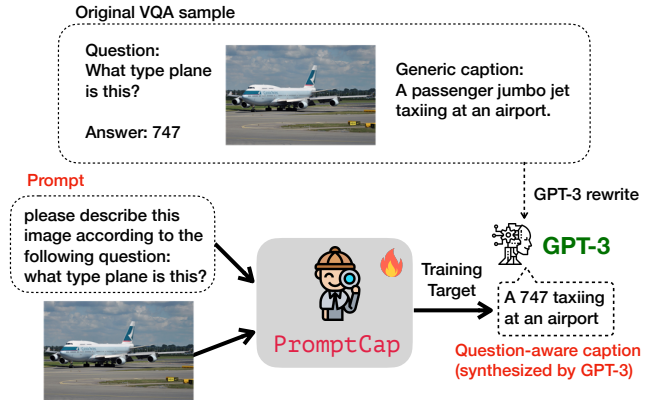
Original VQA sample

Question:
What type plane is this?

Answer: 747

Generic caption:
A passenger jumbo jet taxiing at an airport.

GPT-3 rewrite

Prompt

please describe this image according to the following question: what type plane is this?

PromptCap

Training Target

GPT-3

A 747 taxiing at an airport

Question-aware caption (synthesized by GPT-3)